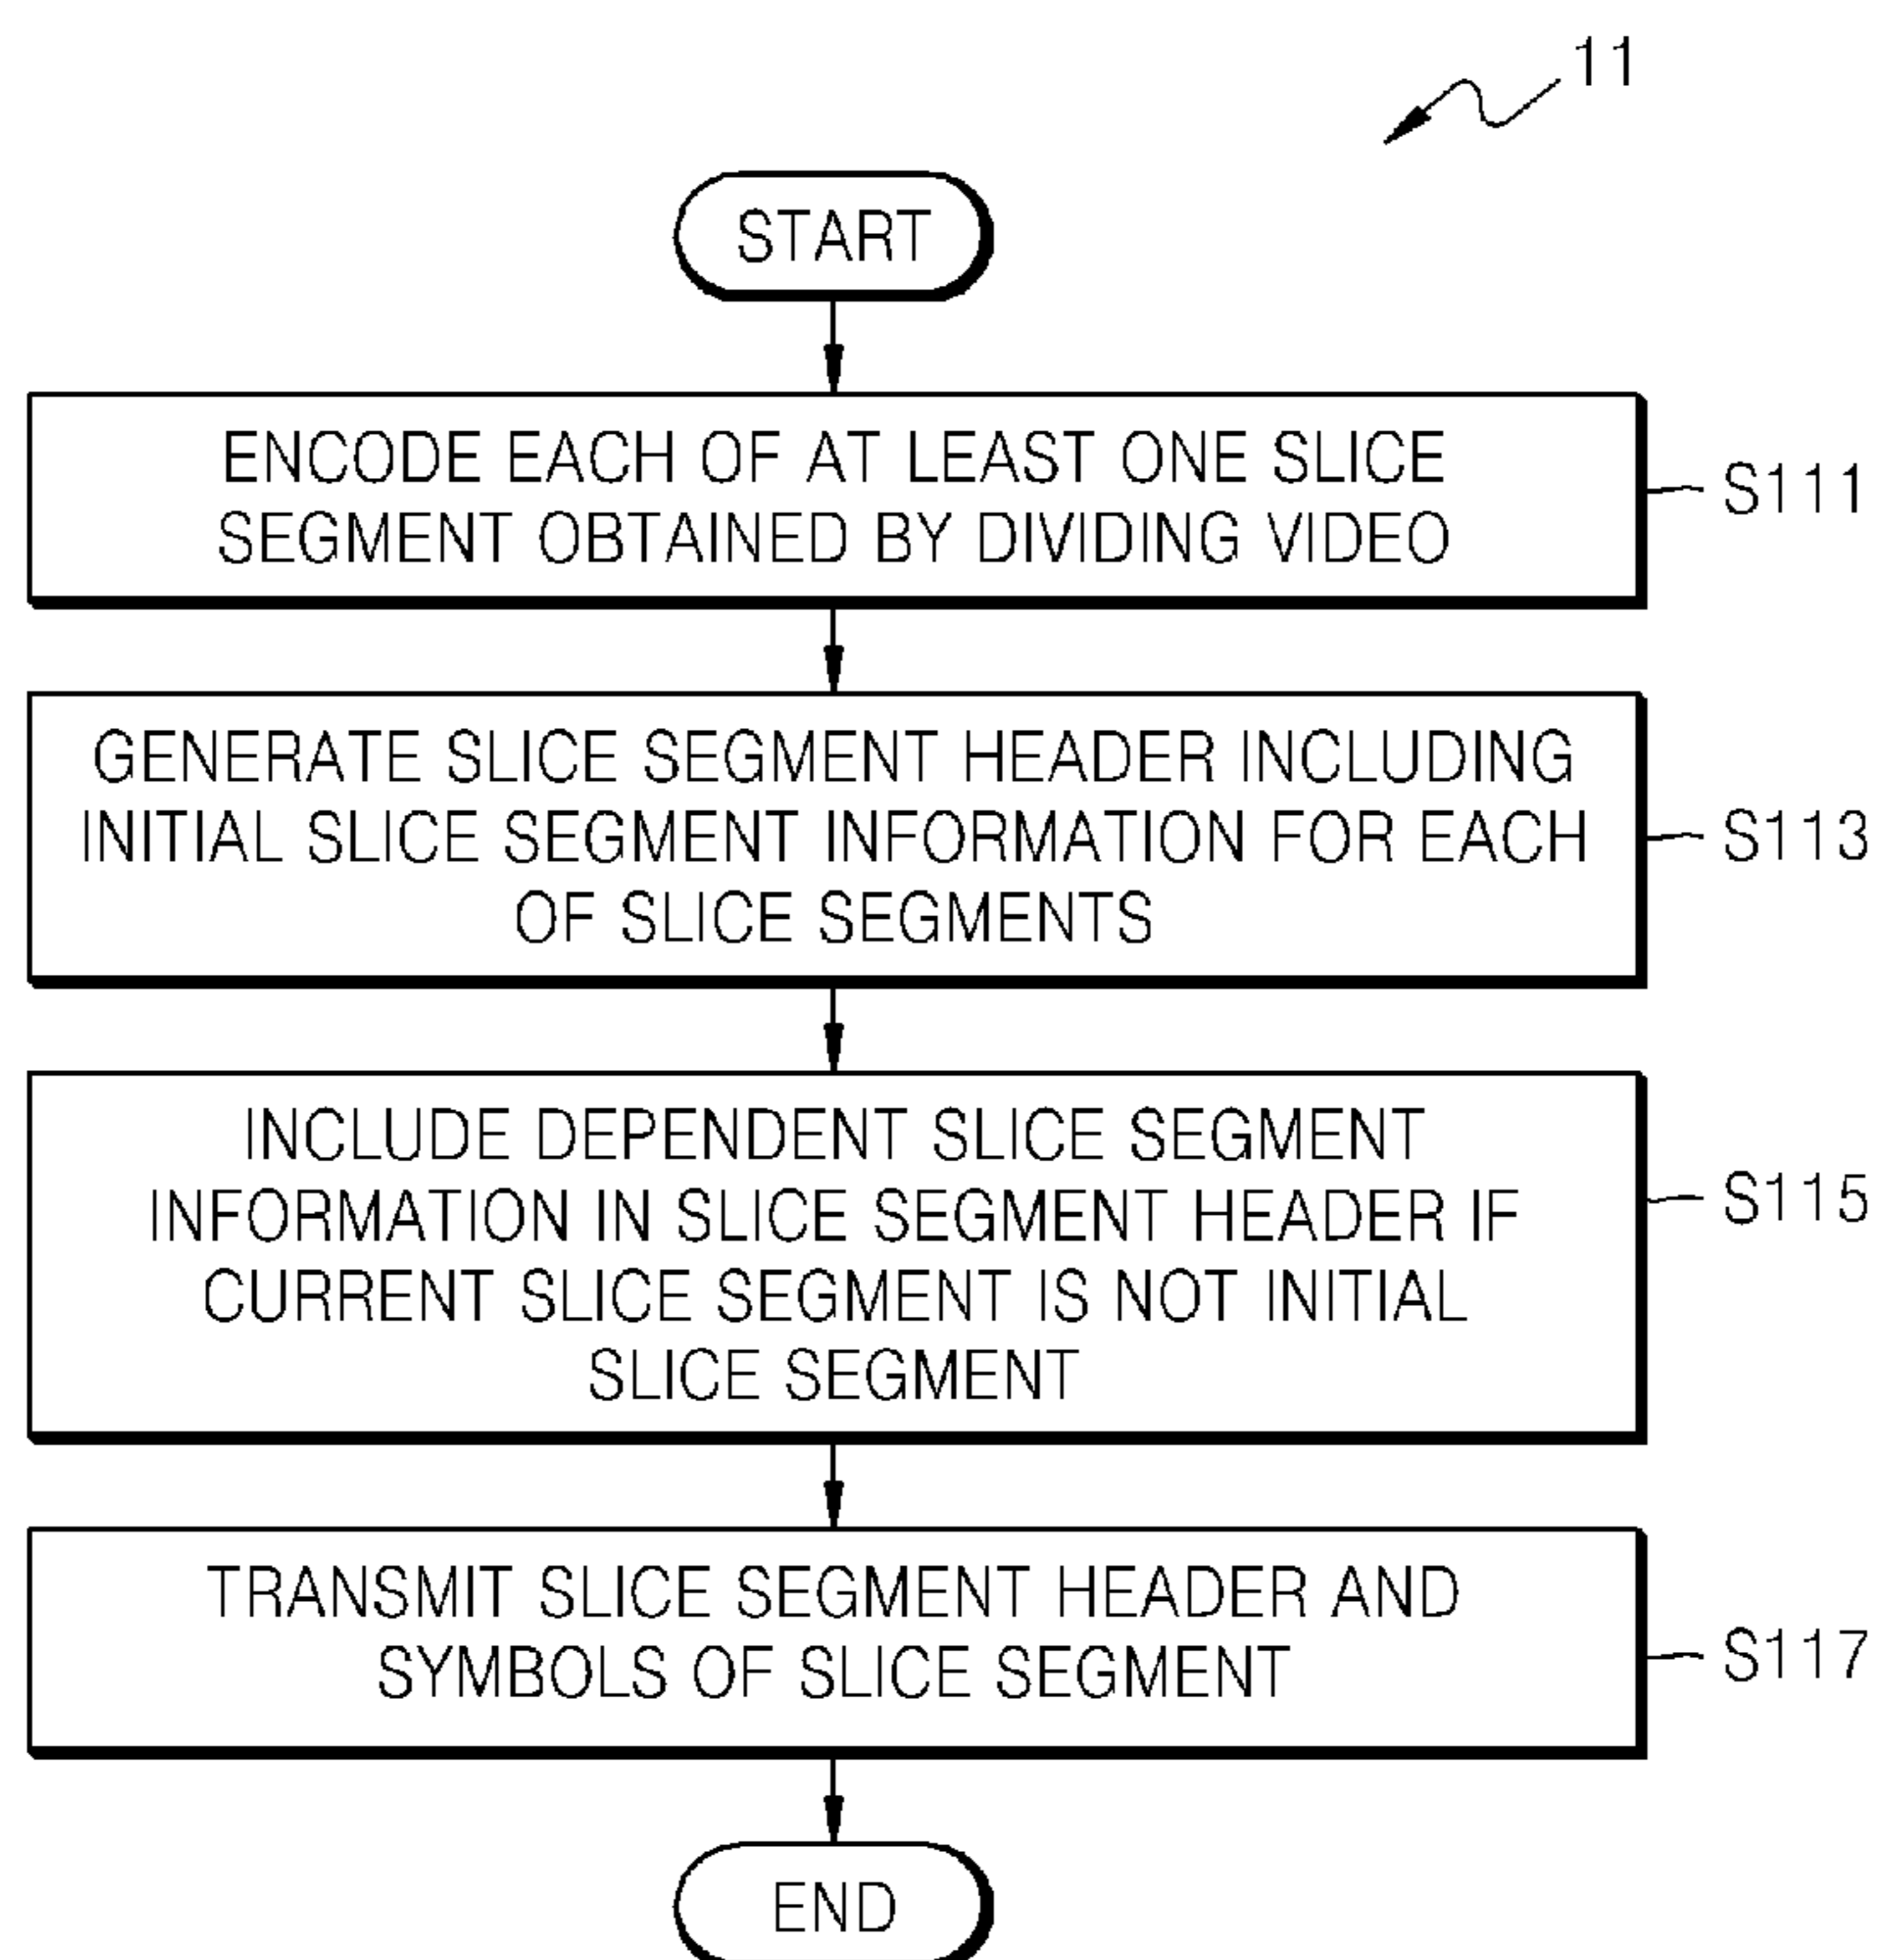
11

START

ENCODE EACH OF AT LEAST ONE SLICE SEGMENT OBTAINED BY DIVIDING VIDEO

S111

GENERATE SLICE SEGMENT HEADER INCLUDING INITIAL SLICE SEGMENT INFORMATION FOR EACH OF SLICE SEGMENTS

S113

INCLUDE DEPENDENT SLICE SEGMENT INFORMATION IN SLICE SEGMENT HEADER IF CURRENT SLICE SEGMENT IS NOT INITIAL SLICE SEGMENT

S115

TRANSMIT SLICE SEGMENT HEADER AND SYMBOLS OF SLICE SEGMENT

S117

END